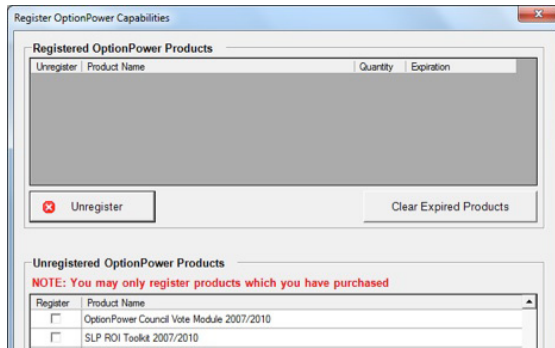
Register OptionPower Capabilities

Registered OptionPower Products

| Unregister | Product Name | Quantity | Expiration |
|---|---|---|---|

Unregister

Clear Expired Products

Unregistered OptionPower Products

NOTE: You may only register products which you have purchased

| Register | Product Name |
|---|---|
| ☐ | OptionPower Council Vote Module 2007/2010 |
| ☐ | SLP ROI Toolkit 2007/2010 |